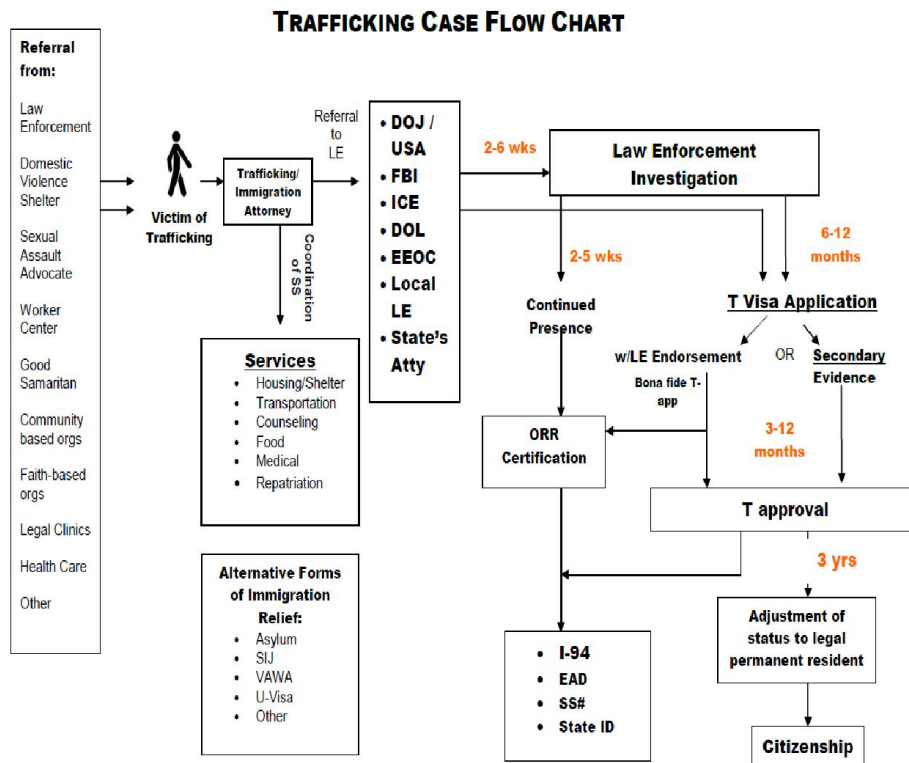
TRAFFICKING CASE FLOW CHART

Referral from:
Law Enforcement
Domestic Violence Shelter
Sexual Assault Advocate
Worker Center
Good Samaritan
Community based orgs
Faith-based orgs
Legal Clinics
Health Care
Other

Victim of Trafficking

Trafficking/ Immigration Attorney

Coordination of SS

Services
- Housing/Shelter
- Transportation
- Counseling
- Food
- Medical
- Repatriation

Alternative Forms of Immigration Relief:
- Asylum
- SIJ
- VAWA
- U-Visa
- Other

Referral to LE

- DOJ / USA
- FBI
- ICE
- DOL
- EEOC
- Local LE
- State's Atty

2-6 wks

Law Enforcement Investigation

2-5 wks

6-12 months

Continued Presence

T Visa Application

w/LE Endorsement

OR

Secondary Evidence

Bona fide T-app

ORR Certification

3-12 months

T approval

3 yrs

Adjustment of status to legal permanent resident

Citizenship

- I-94
- EAD
- SS#
- State ID